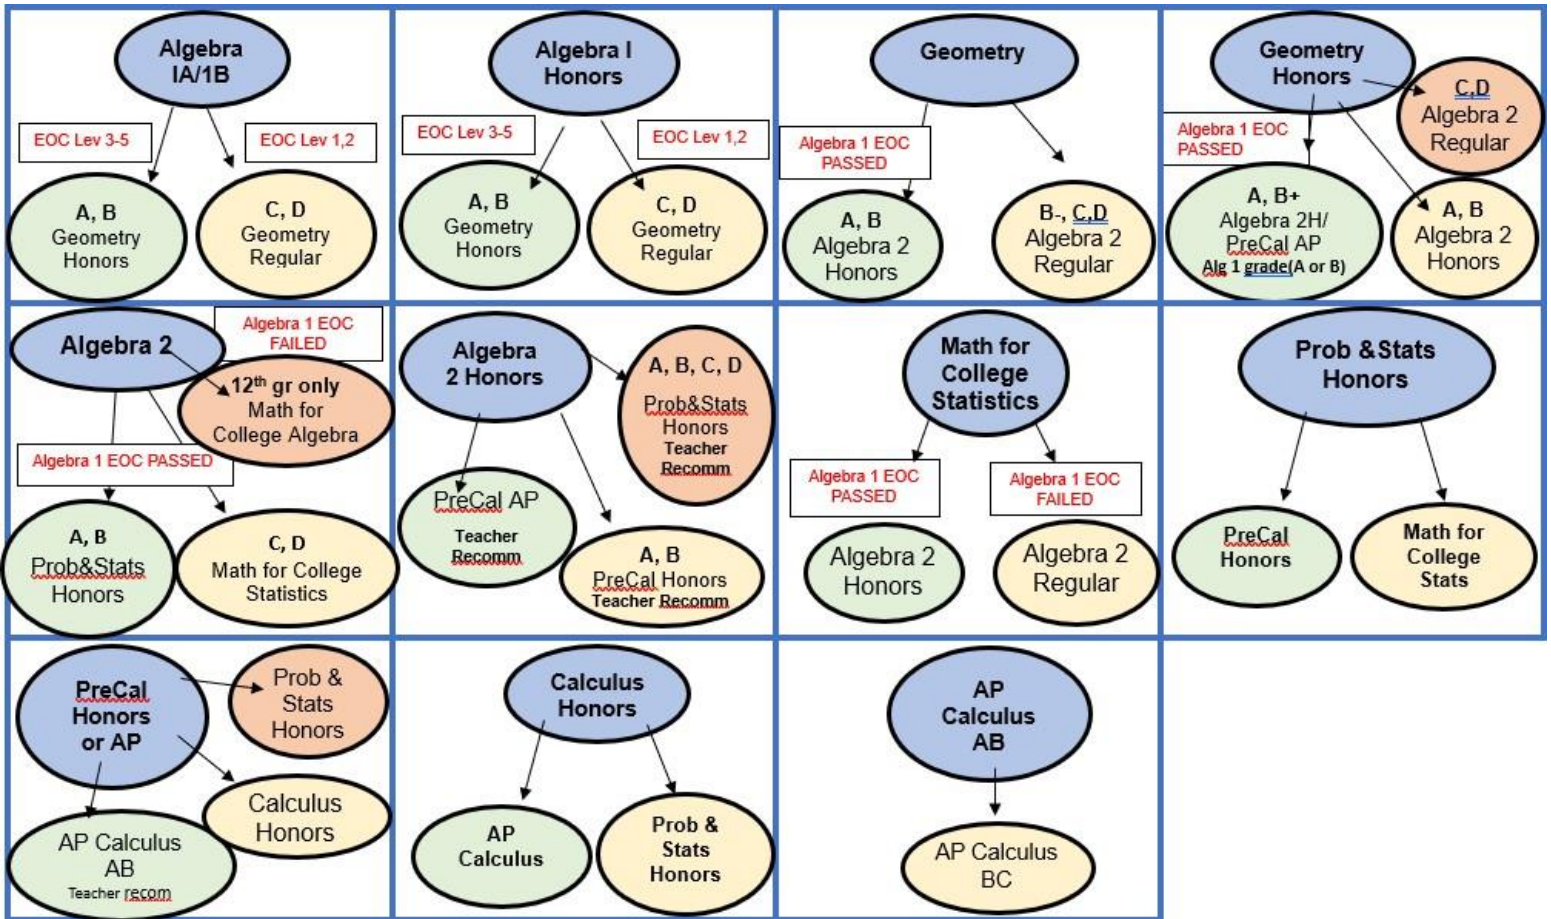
Algebra IA/1B

EOC Lev 3-5

EOC Lev 1,2

A, B Geometry Honors

C, D Geometry Regular

Algebra I Honors

EOC Lev 3-5

EOC Lev 1,2

A, B Geometry Honors

C, D Geometry Regular

Geometry

Algebra 1 EOC PASSED

A, B Algebra 2 Honors

B-, C,D Algebra 2 Regular

Geometry Honors

C,D Algebra 2 Regular

Algebra 1 EOC PASSED

A, B+ Algebra 2H/ PreCal AP Alg 1 grade(A or B)

A, B Algebra 2 Honors

Algebra 2

Algebra 1 EOC FAILED

12$^{th}$ gr only Math for College Algebra

Algebra 1 EOC PASSED

A, B Prob&Stats Honors

C, D Math for College Statistics

Algebra 2 Honors

A, B, C, D Prob&Stats Honors Teacher Recomm

PreCal AP Teacher Recomm

A, B PreCal Honors Teacher Recomm

Math for College Statistics

Algebra 1 EOC PASSED

Algebra 1 EOC FAILED

Algebra 2 Honors

Algebra 2 Regular

Prob &Stats Honors

PreCal Honors

Math for College Stats

PreCal Honors or AP

Prob & Stats Honors

Calculus Honors

AP Calculus AB Teacher recom

Calculus Honors

AP Calculus

Prob & Stats Honors

AP Calculus AB

AP Calculus BC